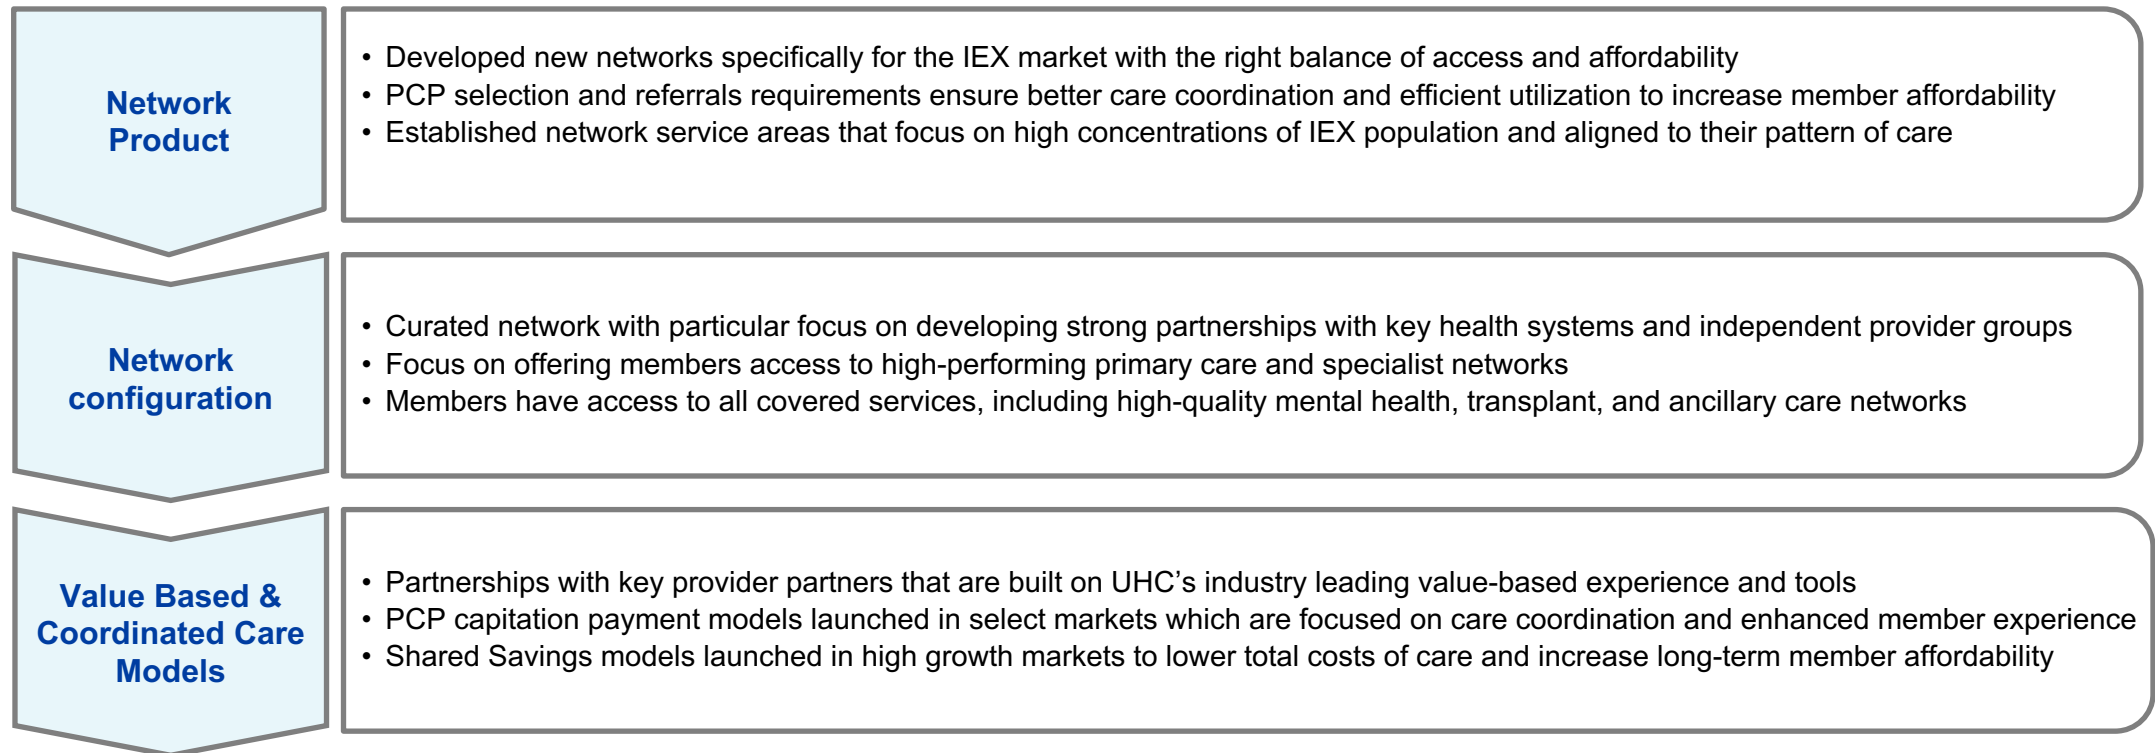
Network Product

• Developed new networks specifically for the IEX market with the right balance of access and affordability
• PCP selection and referrals requirements ensure better care coordination and efficient utilization to increase member affordability
• Established network service areas that focus on high concentrations of IEX population and aligned to their pattern of care

Network configuration

• Curated network with particular focus on developing strong partnerships with key health systems and independent provider groups
• Focus on offering members access to high-performing primary care and specialist networks
• Members have access to all covered services, including high-quality mental health, transplant, and ancillary care networks

Value Based & Coordinated Care Models

• Partnerships with key provider partners that are built on UHC's industry leading value-based experience and tools
• PCP capitation payment models launched in select markets which are focused on care coordination and enhanced member experience
• Shared Savings models launched in high growth markets to lower total costs of care and increase long-term member affordability